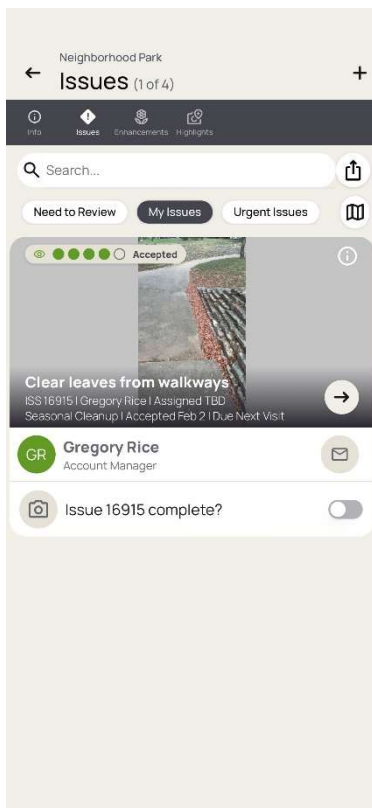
Neighborhood Park
Issues (1 of 4)

Info
Issues
Enhancements
Highlights

Search...

Need to Review
My Issues
Urgent Issues

Accepted

Clear leaves from walkways
ISS 16915 | Gregory Rice | Assigned TBD
Seasonal Cleanup | Accepted Feb 2 | Due Next Visit

GR
Gregory Rice
Account Manager

Issue 16915 complete?